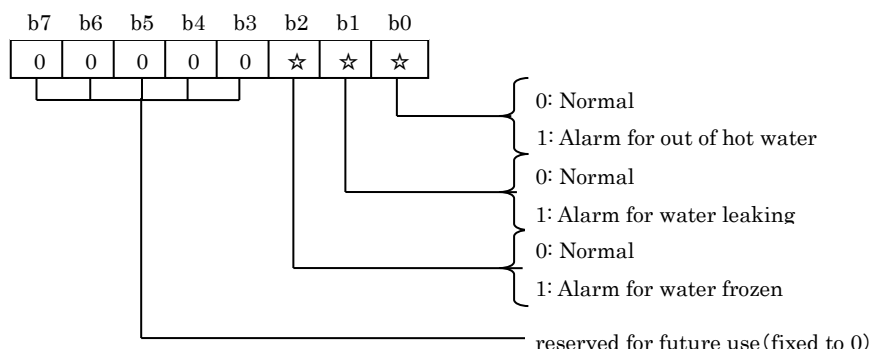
| b7 | b6 | b5 | b4 | b3 | b2 | b1 | b0 |
|---|---|---|---|---|---|---|---|
| 0 | 0 | 0 | 0 | 0 | ☆ | ☆ | ☆ |

0: Normal
1: Alarm for out of hot water

0: Normal
1: Alarm for water leaking

0: Normal
1: Alarm for water frozen

reserved for future use(fixed to 0)